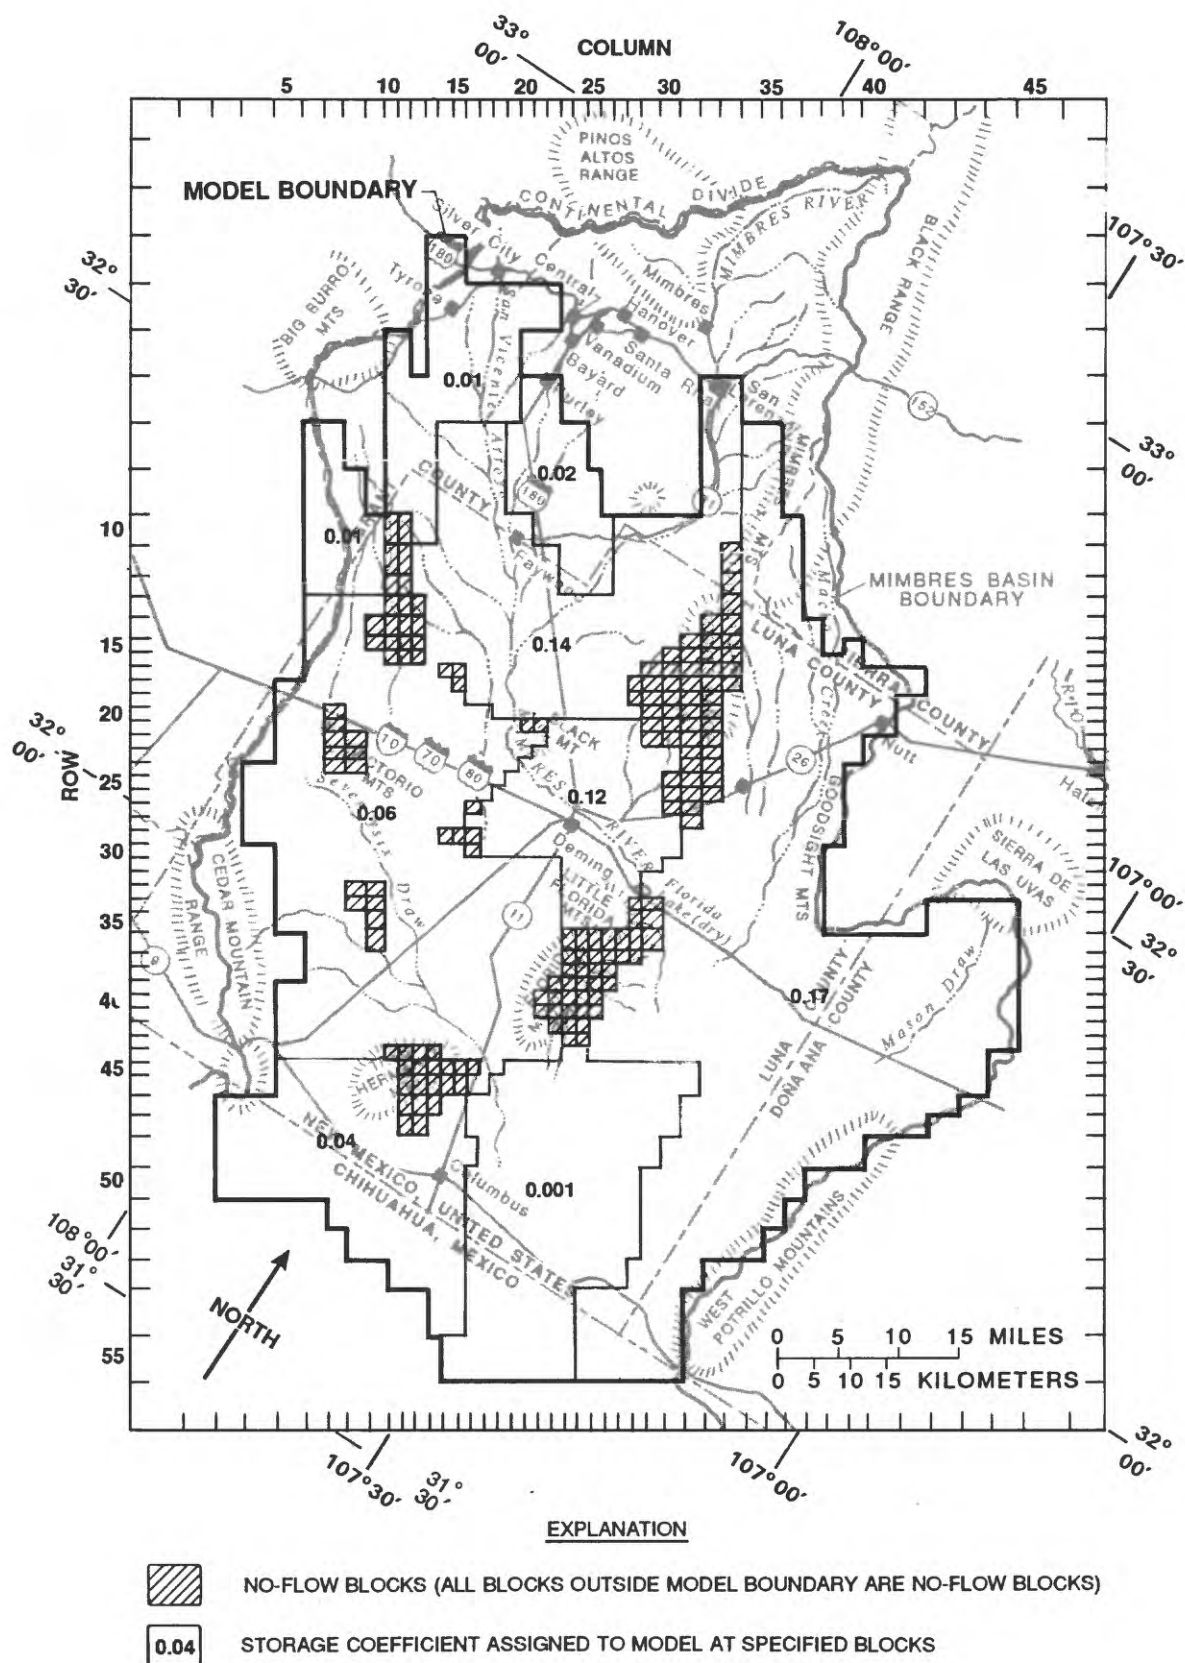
33° 00'
COLUMN
108°00'
5 10 15 20 25 30 35 40 45

PINOS ALTOS RANGE
MODEL BOUNDARY
CONTINENTAL DIVIDE
MIMBRES RIVER
BLACK RANGE
107°30'
32° 30'
BIG BURRO MTS
Silver City
Central
Tyrone
Mimbres
Hanover
Vanadium
Santa Rita
Bayard
Hurley
San Lorenzo
152
180
0.01
0.02
33° 00'
COUNTY
10
0.01
Faywood
MIMBRES BASIN BOUNDARY
15
0.14
LUNA COUNTY
SIERRA COUNTY
20
32° 00'
ROW
BLACK MT
10
70
80
26
Nutt
25
VICTORIO MTS
0.06
MIMBRES RIVER
0.12
Hatch
30
Deming
LITTLE FLORIDA MTS
Florida Lake (dry)
GOODSIGHT MTS
SIERRA DE LAS UVAS
107°00'
32° 30'
35
CEDAR MOUNTAIN RANGE
Draw
11
9
40
0.17
LUNA COUNTY
DONA ANA COUNTY
Mason Draw
45
0.04
NEW MEXICO, UNITED STATES
CHIHUAHUA, MEXICO
Columbus
0.001
50
108°00'
31° 30'
WEST POTRILLO MOUNTAINS
NORTH
55
0 5 10 15 MILES
0 5 10 15 KILOMETERS
107°30'
31° 30'
107°00'
32° 00'

EXPLANATION

NO-FLOW BLOCKS (ALL BLOCKS OUTSIDE MODEL BOUNDARY ARE NO-FLOW BLOCKS)

0.04 STORAGE COEFFICIENT ASSIGNED TO MODEL AT SPECIFIED BLOCKS